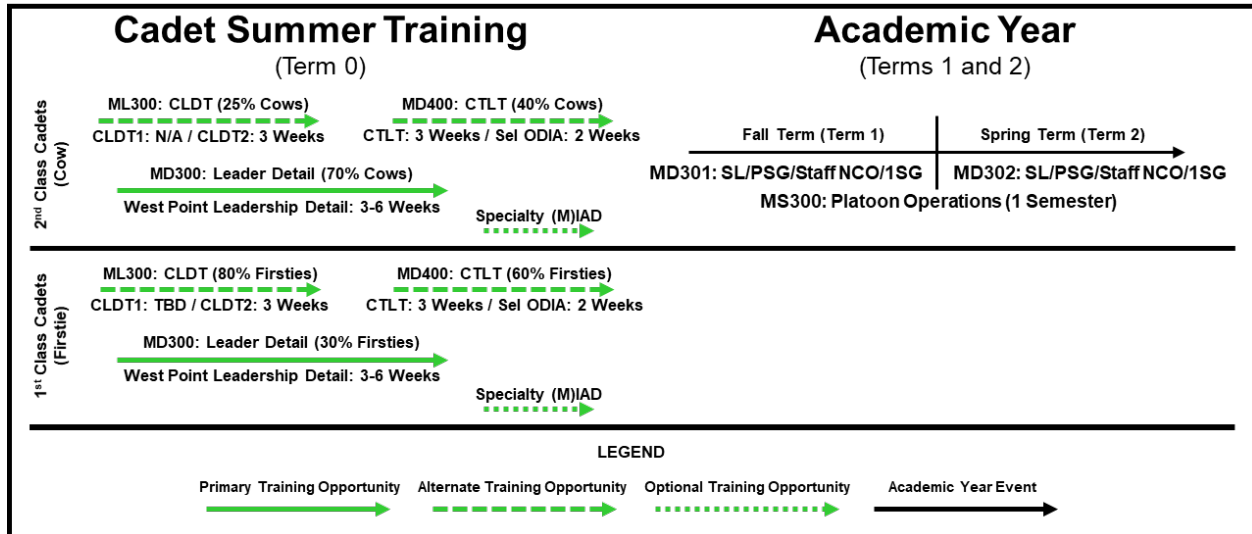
Cadet Summer Training
(Term 0)

Academic Year
(Terms 1 and 2)

2nd Class Cadets (Cow)

ML300: CLDT (25% Cows)
CLDT1: N/A / CLDT2: 3 Weeks

MD400: CTLT (40% Cows)
CTLT: 3 Weeks / Sel ODIA: 2 Weeks

MD300: Leader Detail (70% Cows)
West Point Leadership Detail: 3-6 Weeks

Specialty (M)IAD

Fall Term (Term 1)
Spring Term (Term 2)
MD301: SL/PSG/Staff NCO/1SG
MD302: SL/PSG/Staff NCO/1SG
MS300: Platoon Operations (1 Semester)

1st Class Cadets (Firstie)

ML300: CLDT (80% Firsties)
CLDT1: TBD / CLDT2: 3 Weeks

MD400: CTLT (60% Firsties)
CTLT: 3 Weeks / Sel ODIA: 2 Weeks

MD300: Leader Detail (30% Firsties)
West Point Leadership Detail: 3-6 Weeks

Specialty (M)IAD

LEGEND
Primary Training Opportunity
Alternate Training Opportunity
Optional Training Opportunity
Academic Year Event